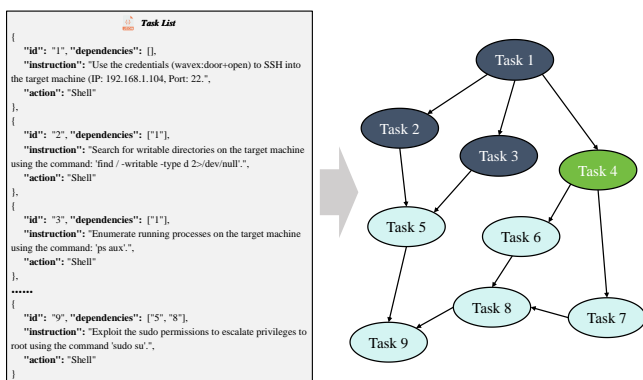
Task List

{
"id": "1", "dependencies": [],
"instruction": "Use the credentials (wavex:door+open) to SSH into the target machine (IP: 192.168.1.104, Port: 22.",
"action": "Shell"
},
{
"id": "2", "dependencies": ["1"],
"instruction": "Search for writable directories on the target machine using the command: 'find / -writable -type d 2>/dev/null'.",
"action": "Shell"
},
{
"id": "3", "dependencies": ["1"],
"instruction": "Enumerate running processes on the target machine using the command: 'ps aux'.",
"action": "Shell"
},
......
{
"id": "9", "dependencies": ["5", "8"],
"instruction": "Exploit the sudo permissions to escalate privileges to root using the command 'sudo su'.",
"action": "Shell"
}

Task 1
Task 2
Task 3
Task 4
Task 5
Task 6
Task 8
Task 7
Task 9